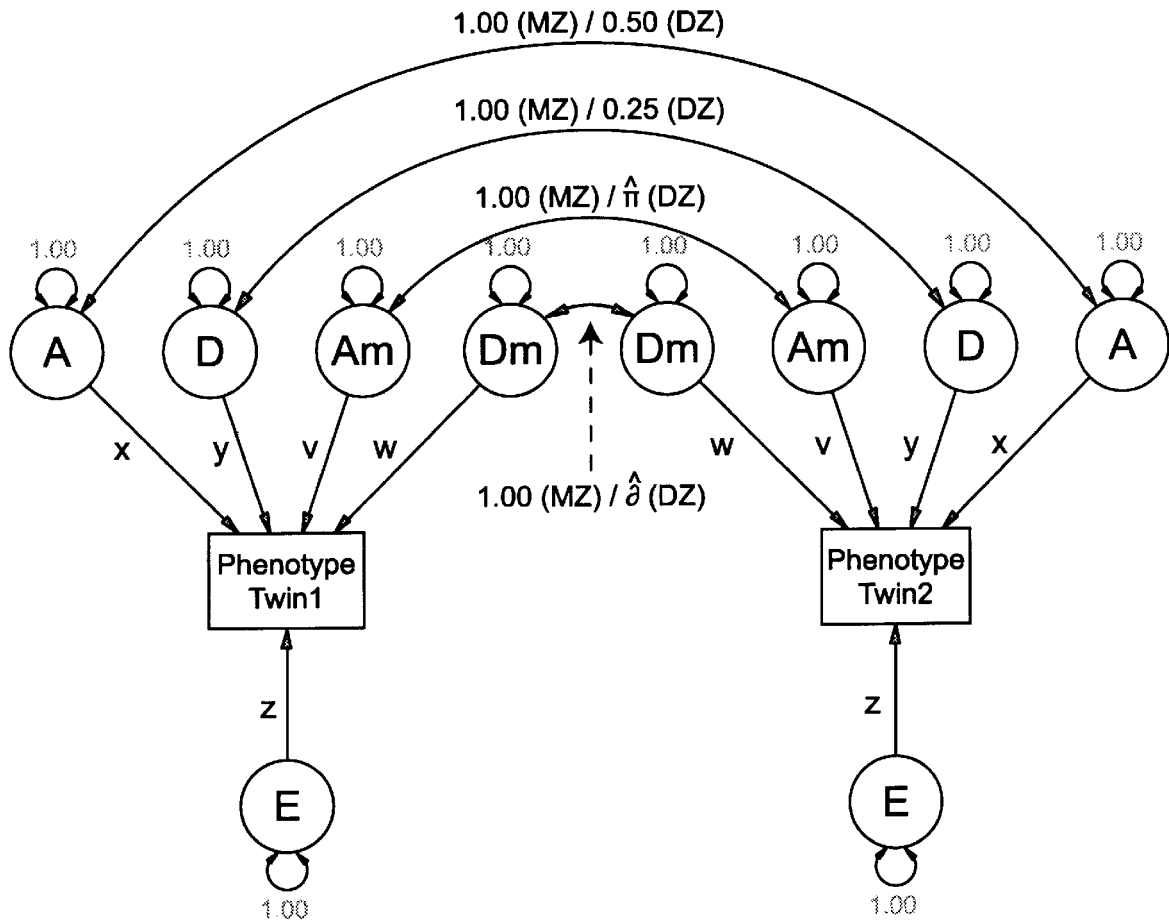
1.00 (MZ) / 0.50 (DZ)

1.00 (MZ) / 0.25 (DZ)

1.00 (MZ) / $\hat{\pi}$ (DZ)

1.00 1.00 1.00 1.00 1.00 1.00 1.00 1.00

A D Am Dm Dm Am D A

x y v w w v y x

1.00 (MZ) / $\hat{\partial}$ (DZ)

Phenotype Twin1

Phenotype Twin2

z z

E E

1.00 1.00